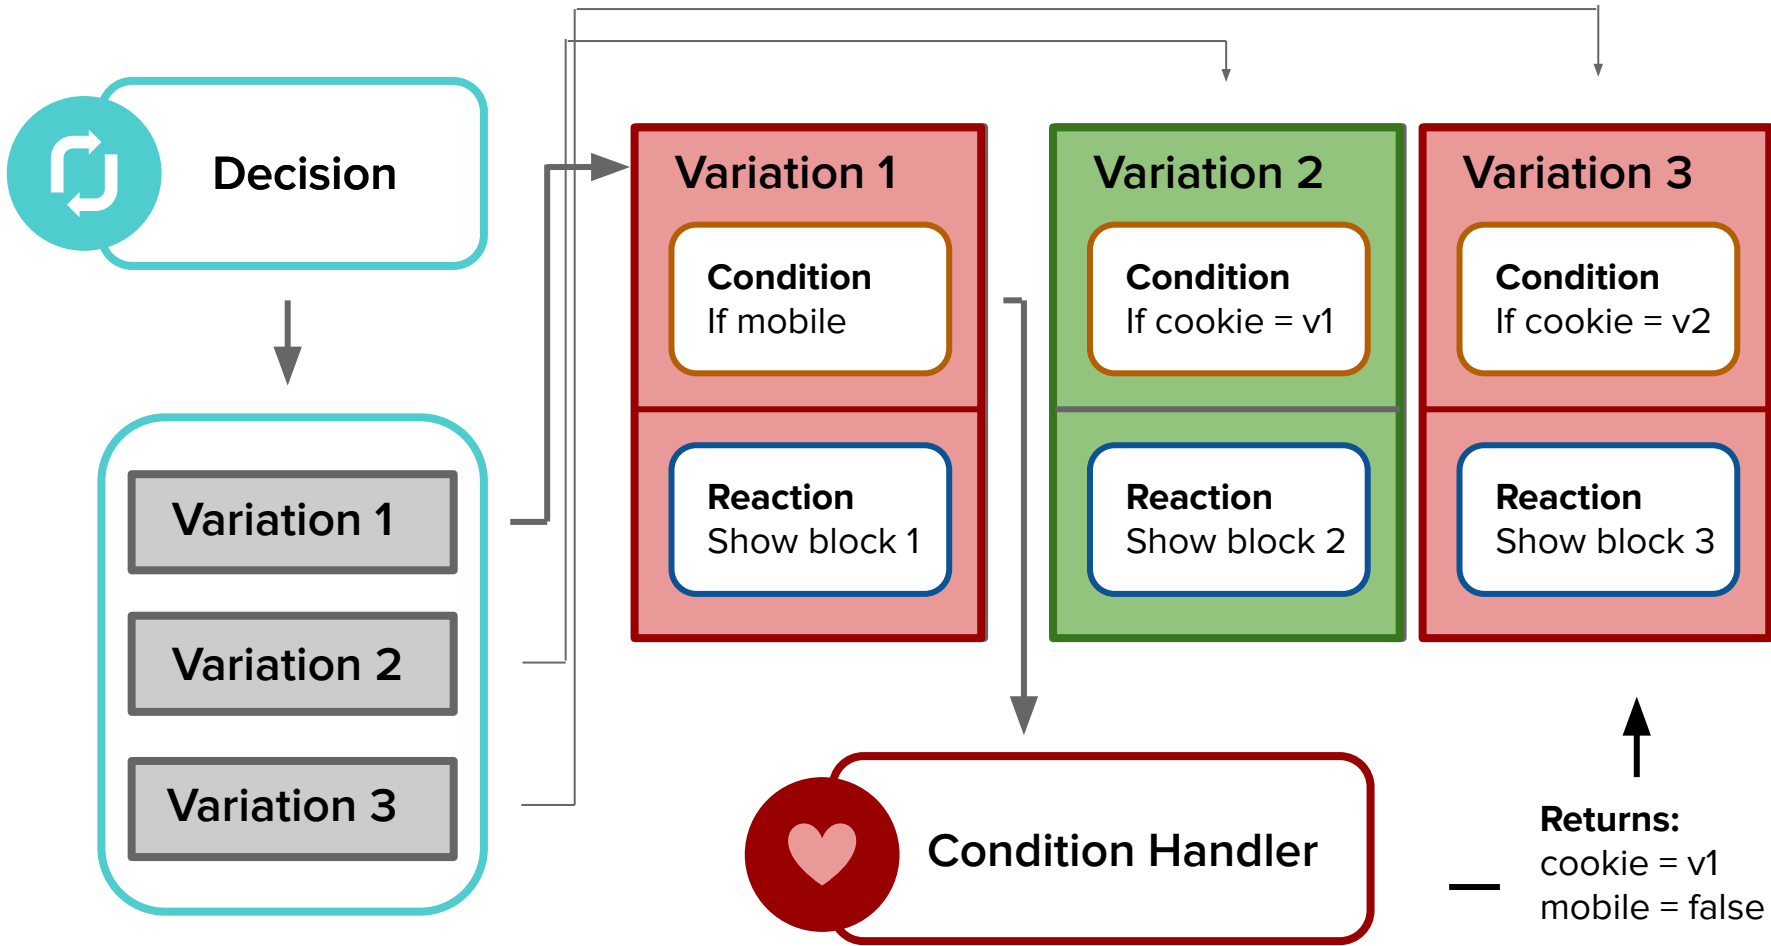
Decision

Variation 1

Variation 2

Variation 3

Variation 1

Condition
If mobile

Reaction
Show block 1

Variation 2

Condition
If cookie = v1

Reaction
Show block 2

Variation 3

Condition
If cookie = v2

Reaction
Show block 3

Condition Handler

Returns:
cookie = v1
mobile = false